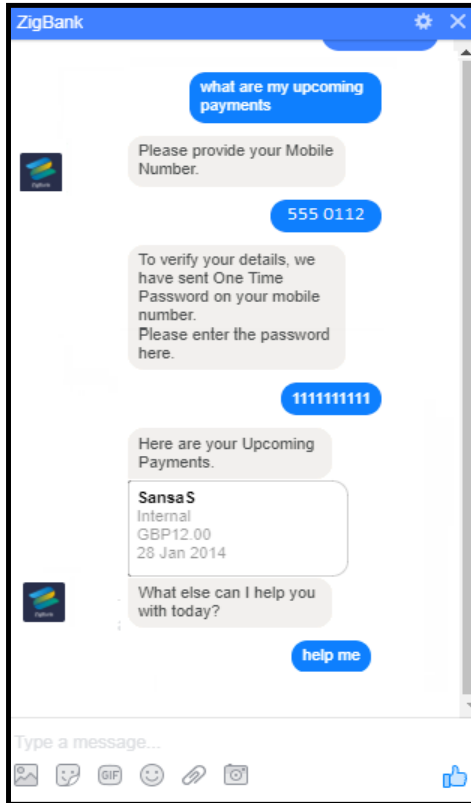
ZigBank

what are my upcoming payments

Please provide your Mobile Number.

555 0112

To verify your details, we have sent One Time Password on your mobile number.
Please enter the password here.

1111111111

Here are your Upcoming Payments.

Sansa S
Internal
GBP12.00
28 Jan 2014

What else can I help you with today?

help me

Type a message...

GIF